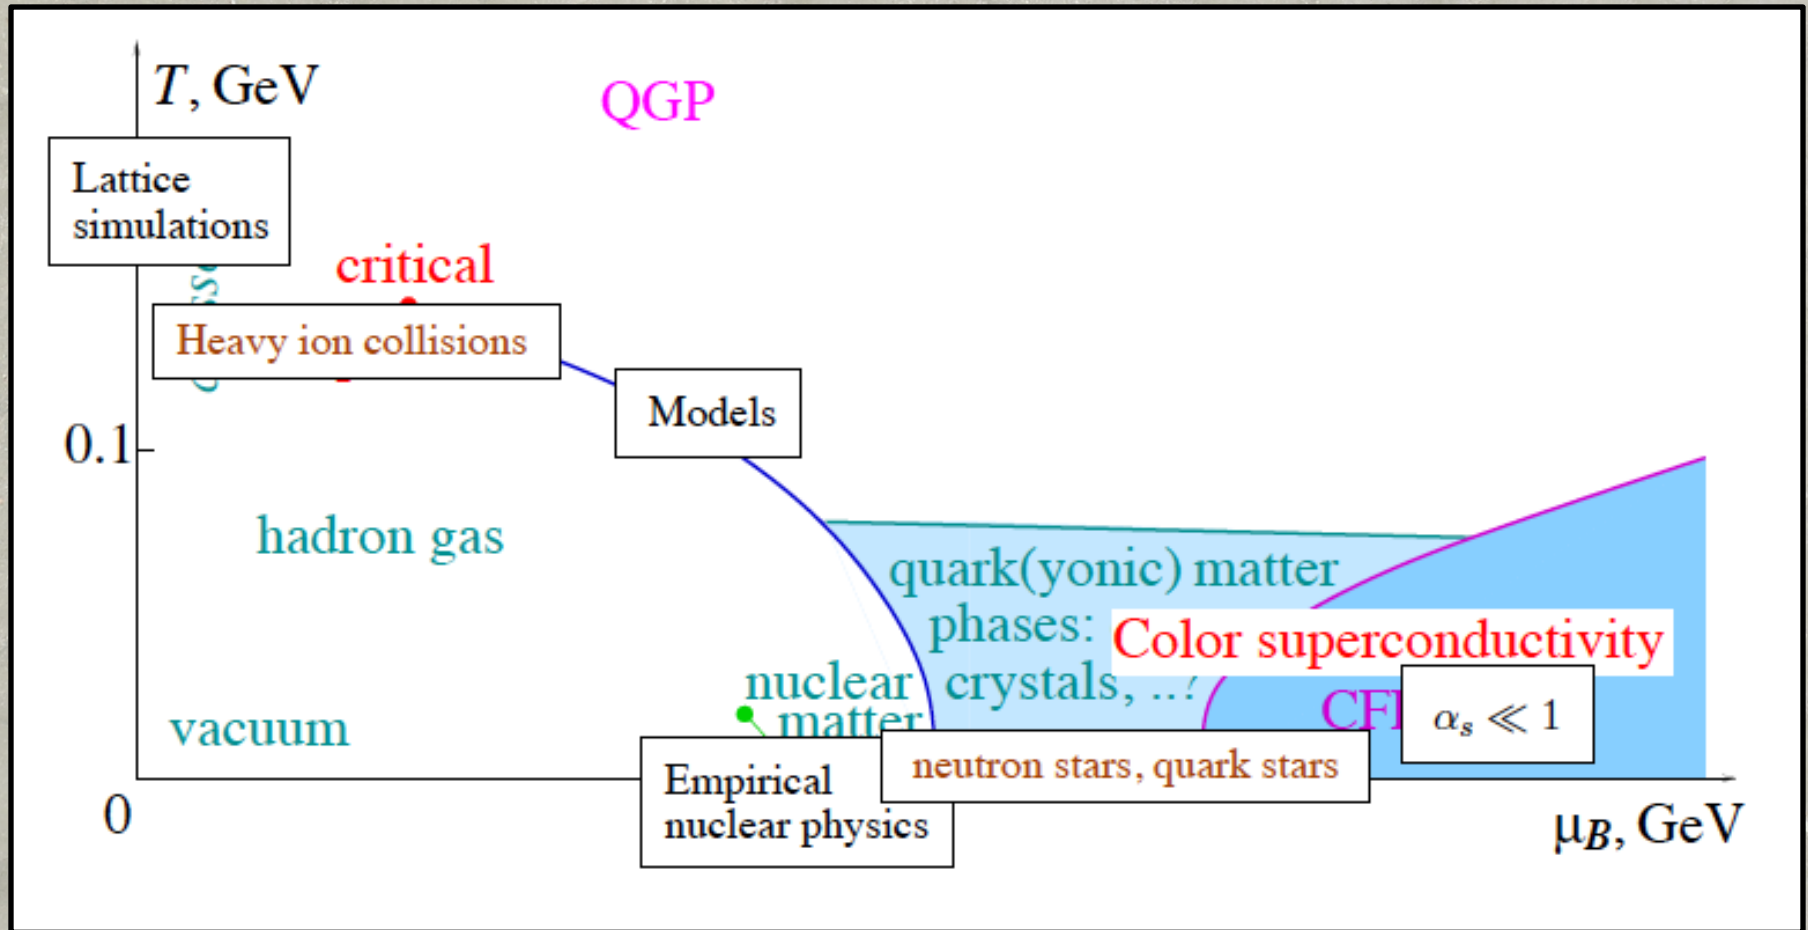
$T$, GeV

QGP

Lattice simulations

critical

Heavy ion collisions

Models

0.1

hadron gas

quark(yonic) matter phases: crystals, ...?

Color superconductivity

nuclear matter

vacuum

CF

$\alpha_s \ll 1$

0

Empirical nuclear physics

neutron stars, quark stars

$\mu_B$, GeV